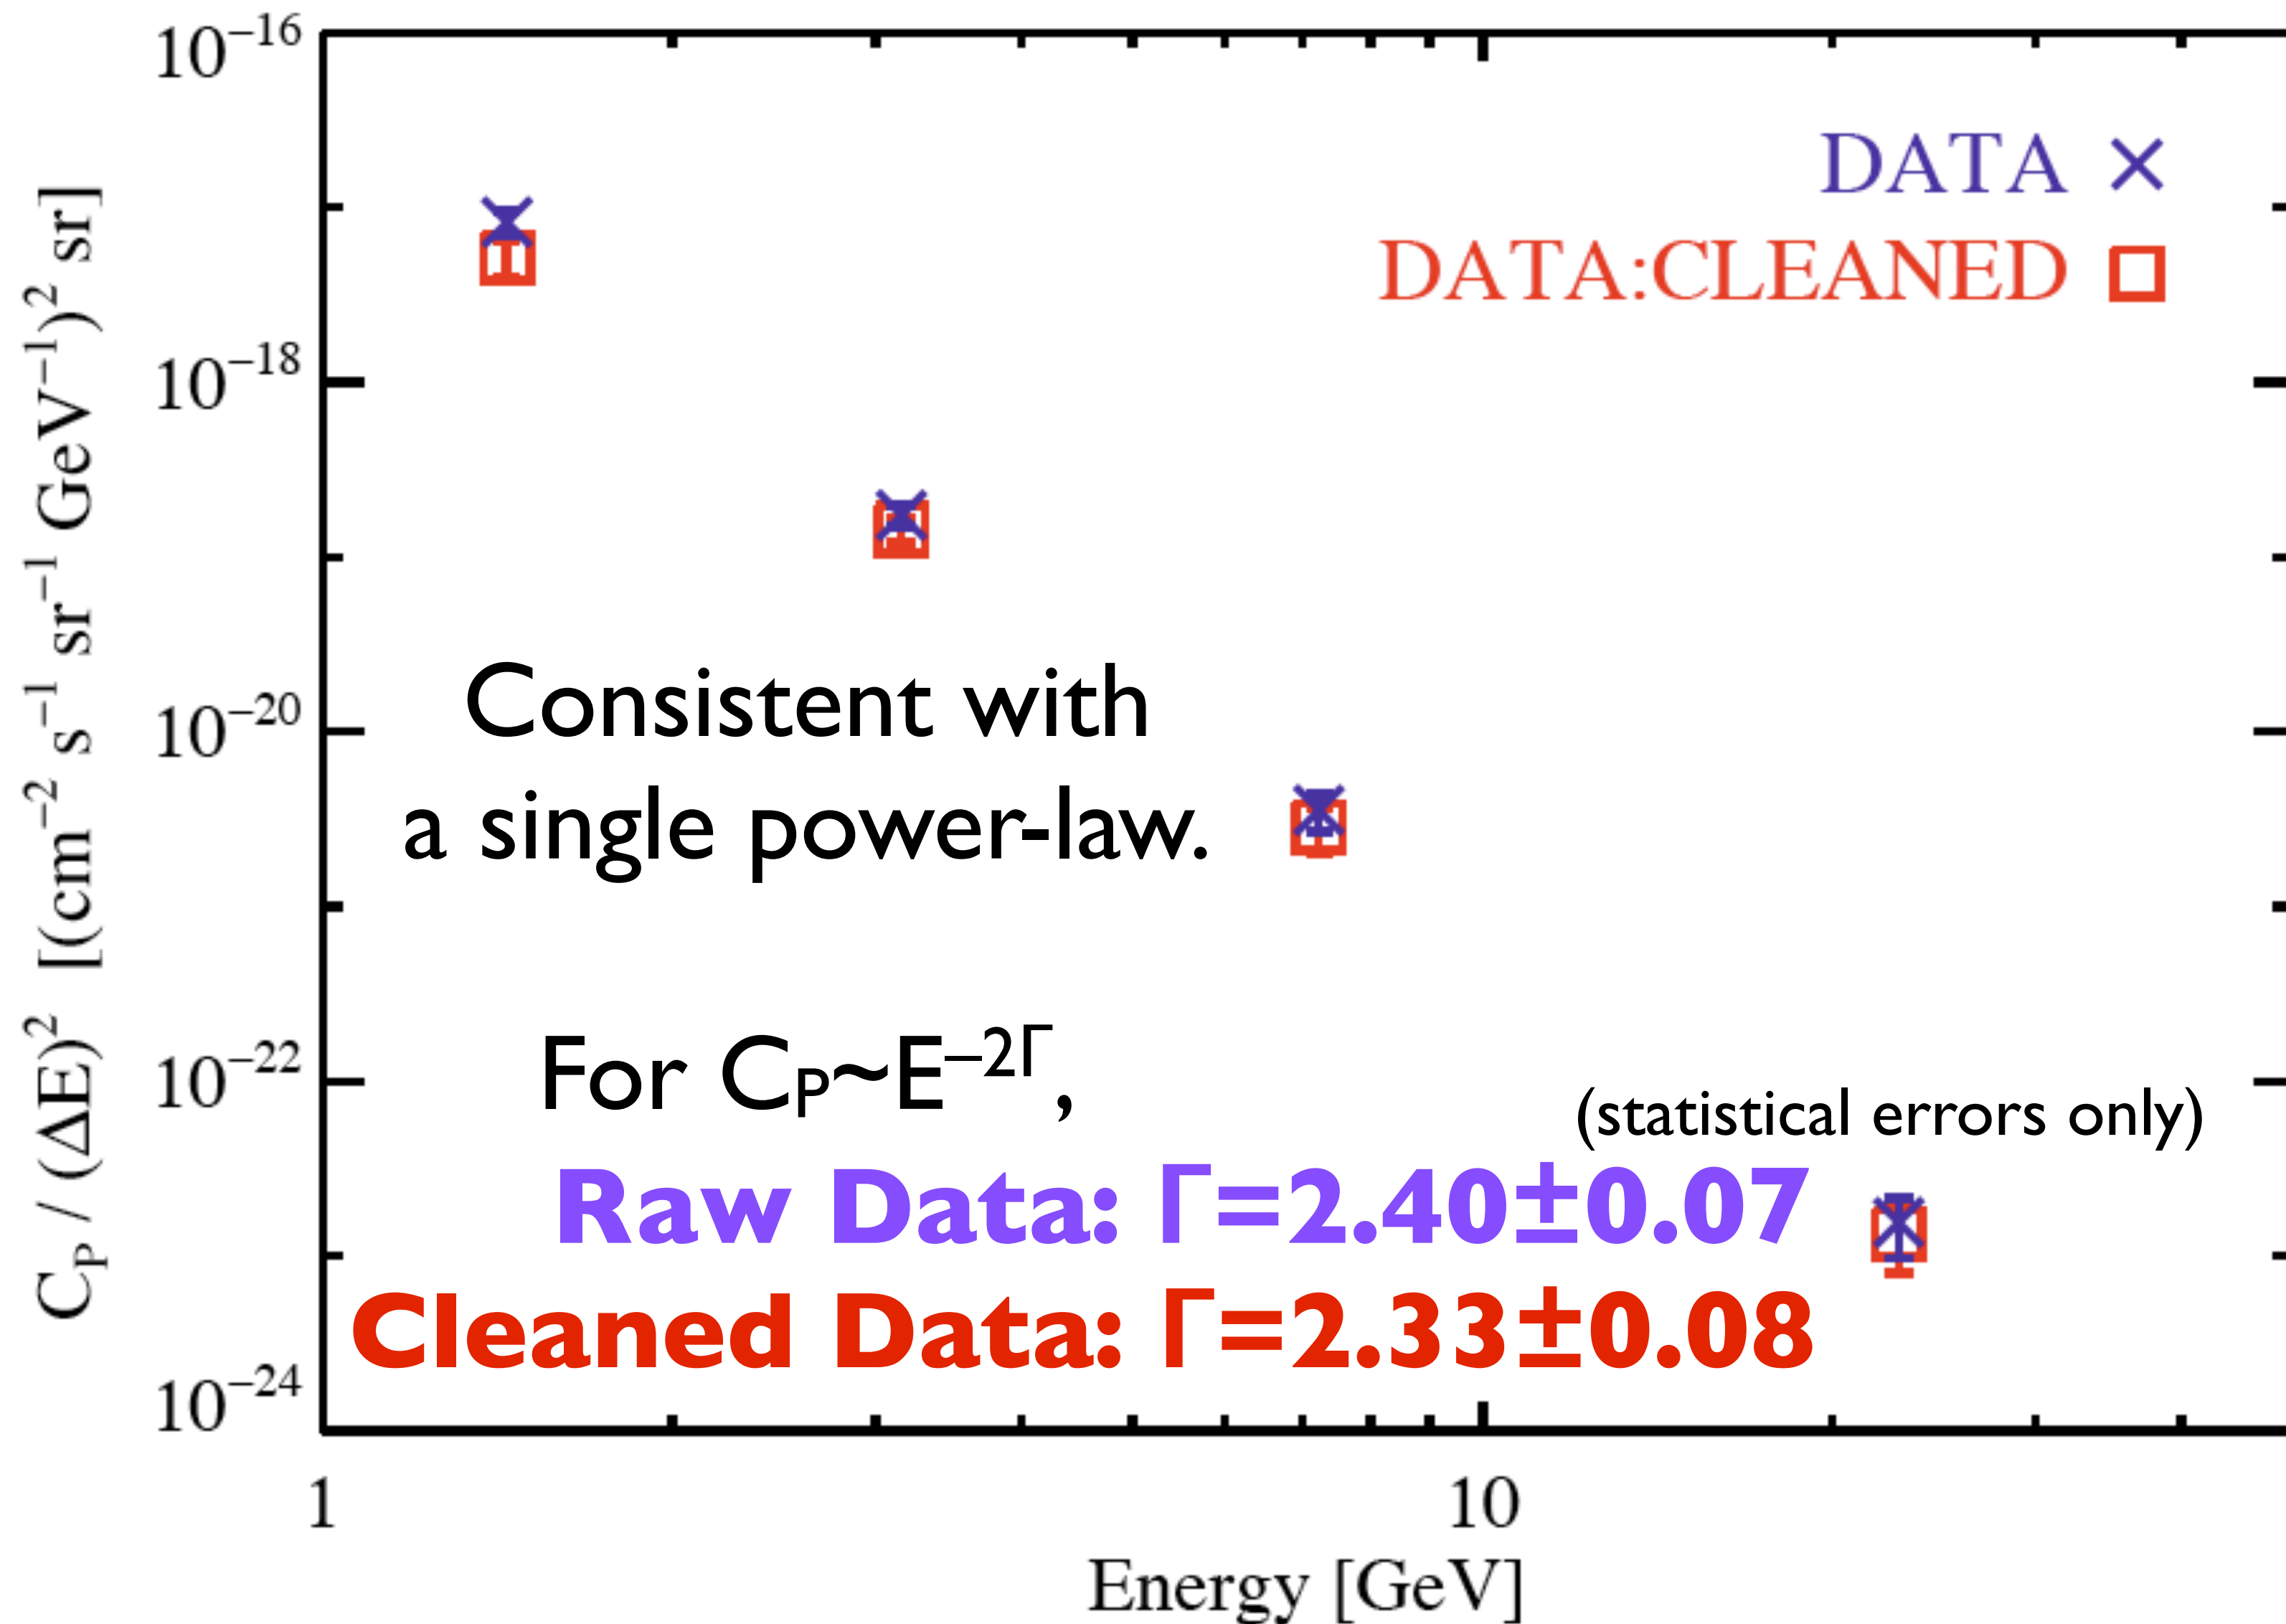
$10^{-16}$
$10^{-18}$
$10^{-20}$
$10^{-22}$
$10^{-24}$

$C_P / (\Delta E)^2$ [(cm$^{-2}$ s$^{-1}$ sr$^{-1}$ GeV$^{-1}$)$^2$ sr]

DATA ×
DATA:CLEANED □

Consistent with a single power-law.

For $C_P \sim E^{-2\Gamma}$,

(statistical errors only)

Raw Data: $\Gamma$=2.40±0.07
Cleaned Data: $\Gamma$=2.33±0.08

1
10
Energy [GeV]